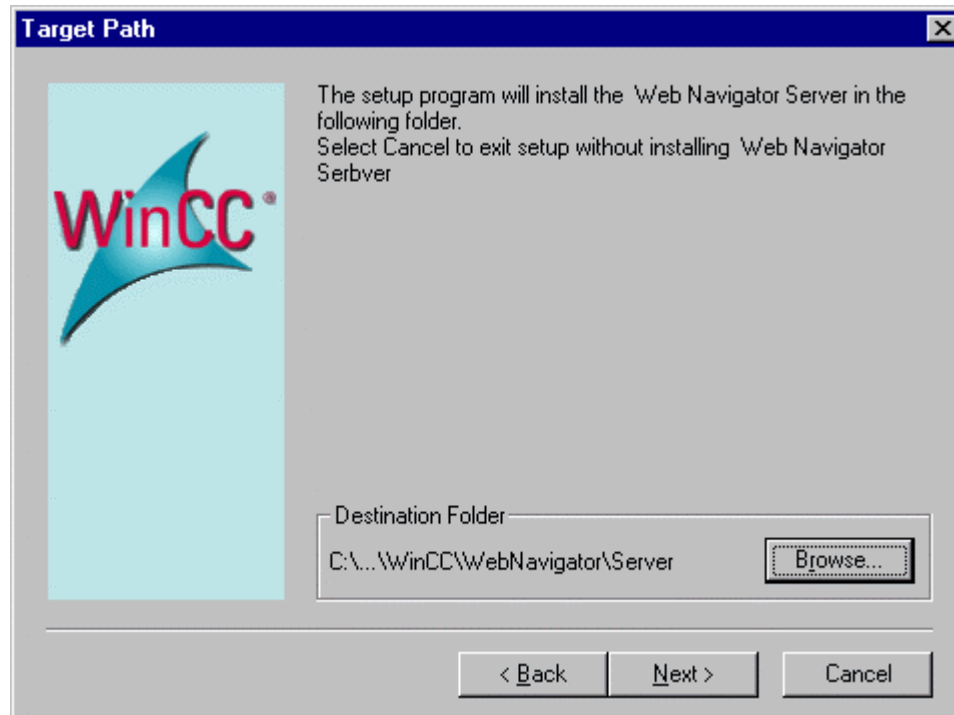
Target Path

WinCC®

The setup program will install the Web Navigator Server in the following folder.
Select Cancel to exit setup without installing Web Navigator Serbver

Destination Folder
C:\...\WinCC\WebNavigator\Server
Browse...

< Back
Next >
Cancel